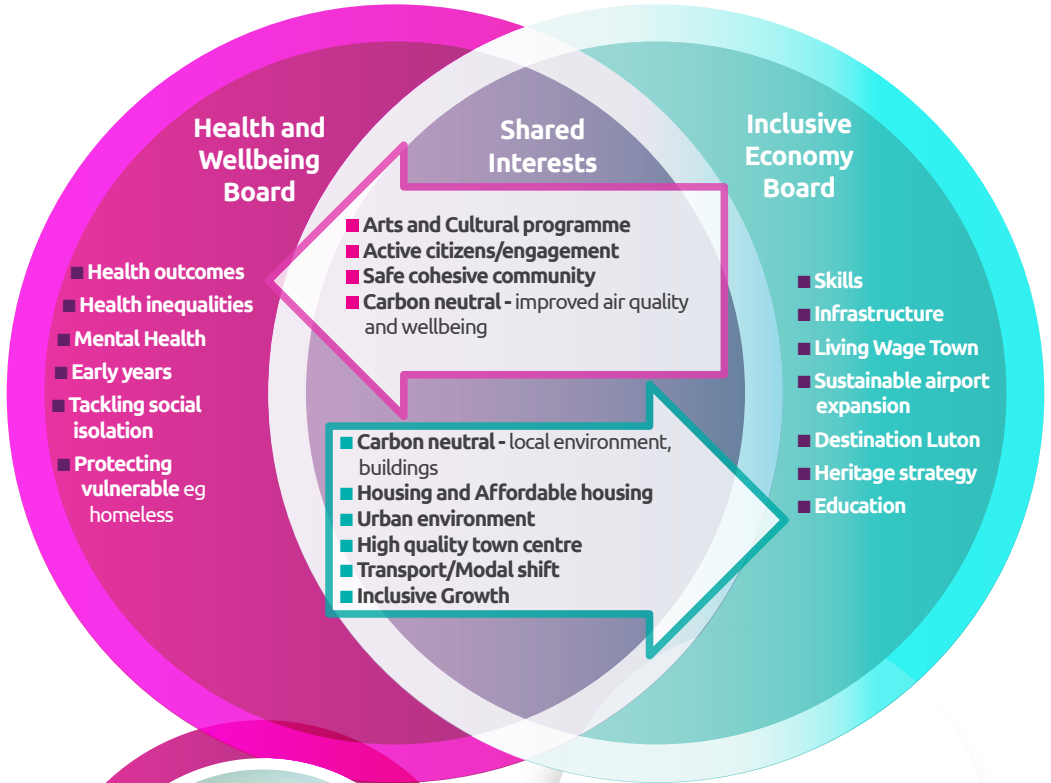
Health and Wellbeing Board

Health outcomes
Health inequalities
Mental Health
Early years
Tackling social isolation
Protecting vulnerable eg homeless

Shared Interests

Arts and Cultural programme
Active citizens/engagement
Safe cohesive community
Carbon neutral - improved air quality and wellbeing

Carbon neutral - local environment, buildings
Housing and Affordable housing
Urban environment
High quality town centre
Transport/Modal shift
Inclusive Growth

Inclusive Economy Board

Skills
Infrastructure
Living Wage Town
Sustainable airport expansion
Destination Luton
Heritage strategy
Education